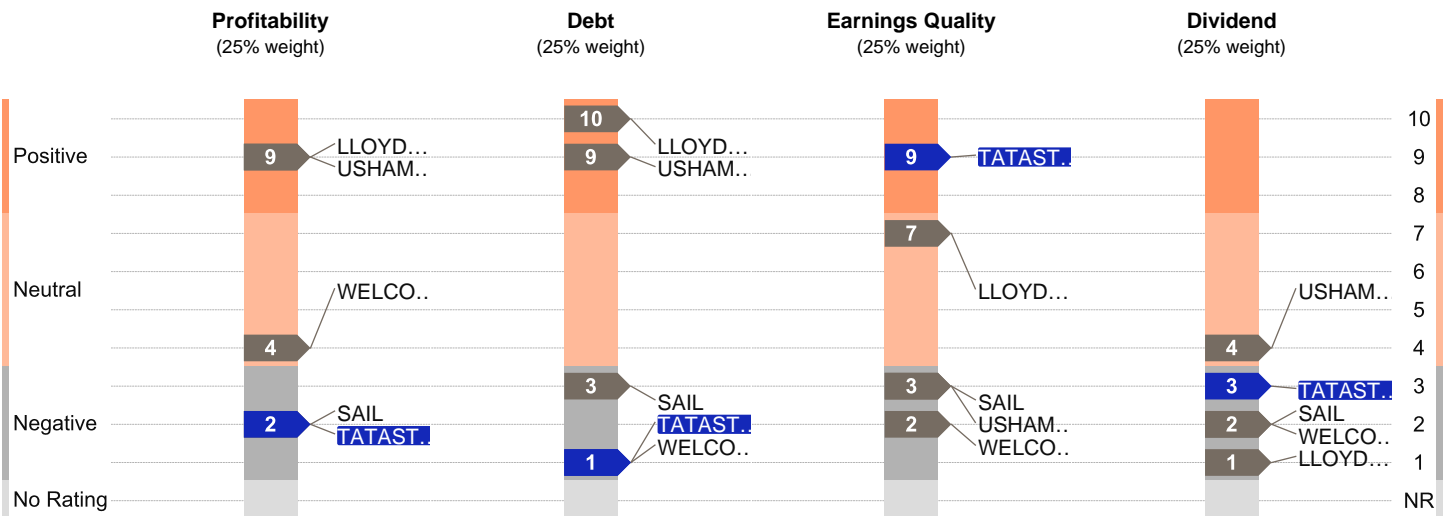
Profitability
(25% weight)

Debt
(25% weight)

Earnings Quality
(25% weight)

Dividend
(25% weight)

Positive
Neutral
Negative
No Rating

9
LLOYD…
USHAM..
4
WELCO..
2
SAIL
TATAST..

10
LLOYD…
9
USHAM..
3
SAIL
1
TATAST..
WELCO..

9
TATAST..
7
LLOYD…
3
SAIL
2
USHAM..
WELCO..

4
USHAM..
3
TATAST..
2
SAIL
WELCO..
1
LLOYD…

10
9
8
7
6
5
4
3
2
1
NR